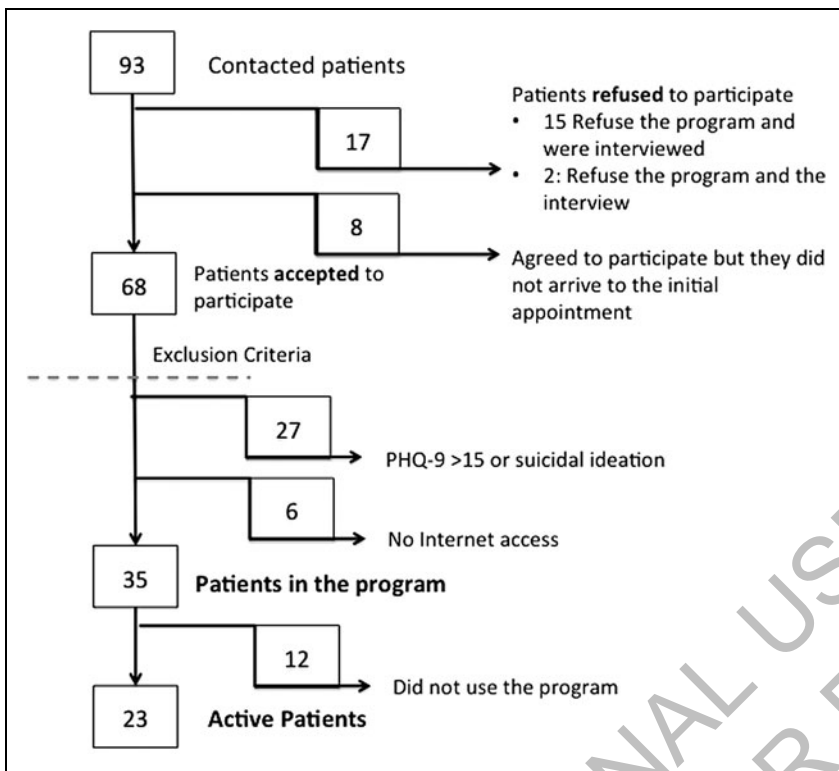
93 Contacted patients

17

Patients refused to participate
• 15 Refuse the program and were interviewed
• 2: Refuse the program and the interview

8

Agreed to participate but they did not arrive to the initial appointment

68 Patients accepted to participate

Exclusion Criteria

27

PHQ-9 >15 or suicidal ideation

6

No Internet access

35 Patients in the program

12

Did not use the program

23 Active Patients

NAL US